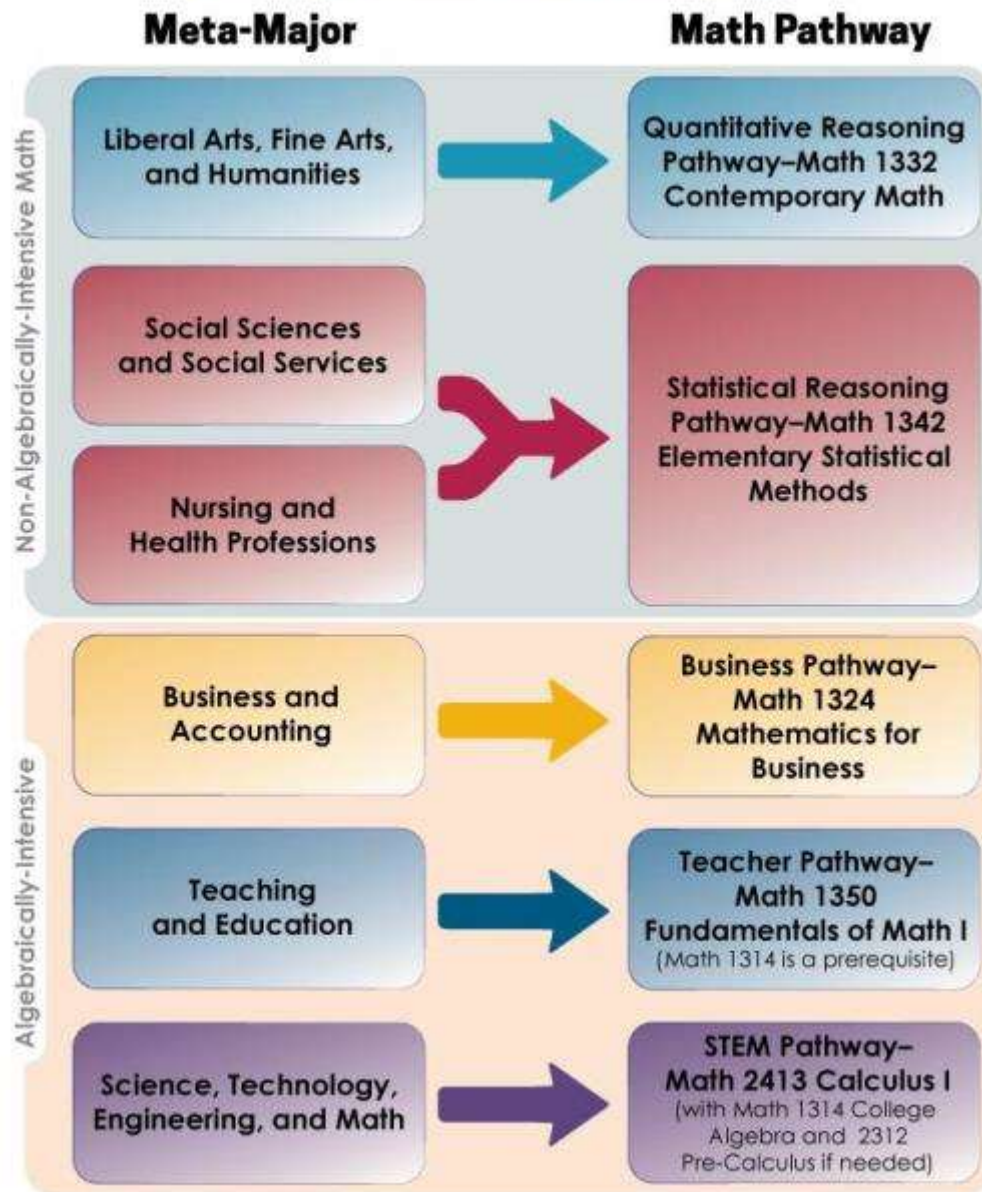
Meta-Major

Math Pathway

Non-Algebraically-Intensive Math

Liberal Arts, Fine Arts, and Humanities

Quantitative Reasoning Pathway–Math 1332 Contemporary Math

Social Sciences and Social Services

Nursing and Health Professions

Statistical Reasoning Pathway–Math 1342 Elementary Statistical Methods

Algebraically-Intensive

Business and Accounting

Business Pathway–Math 1324 Mathematics for Business

Teaching and Education

Teacher Pathway–Math 1350 Fundamentals of Math I (Math 1314 is a prerequisite)

Science, Technology, Engineering, and Math

STEM Pathway–Math 2413 Calculus I (with Math 1314 College Algebra and 2312 Pre-Calculus if needed)